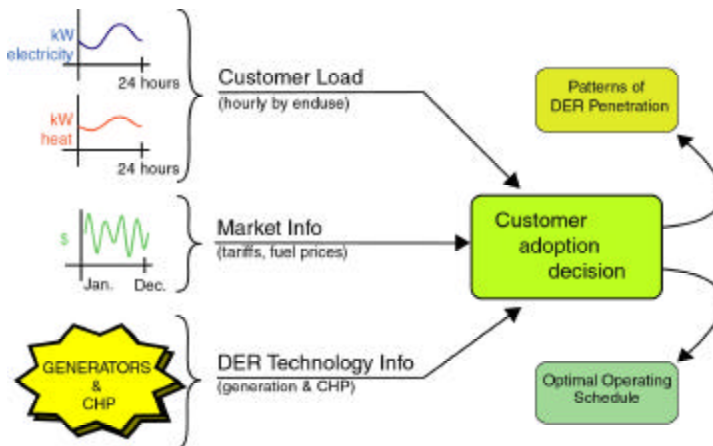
kW
electricity
24 hours

kW
heat
24 hours

Customer Load
(hourly by enduse)

$
Jan. Dec.

Market Info
(tariffs, fuel prices)

GENERATORS
&
CHP

DER Technology Info
(generation & CHP)

Customer adoption decision

Patterns of DER Penetration

Optimal Operating Schedule